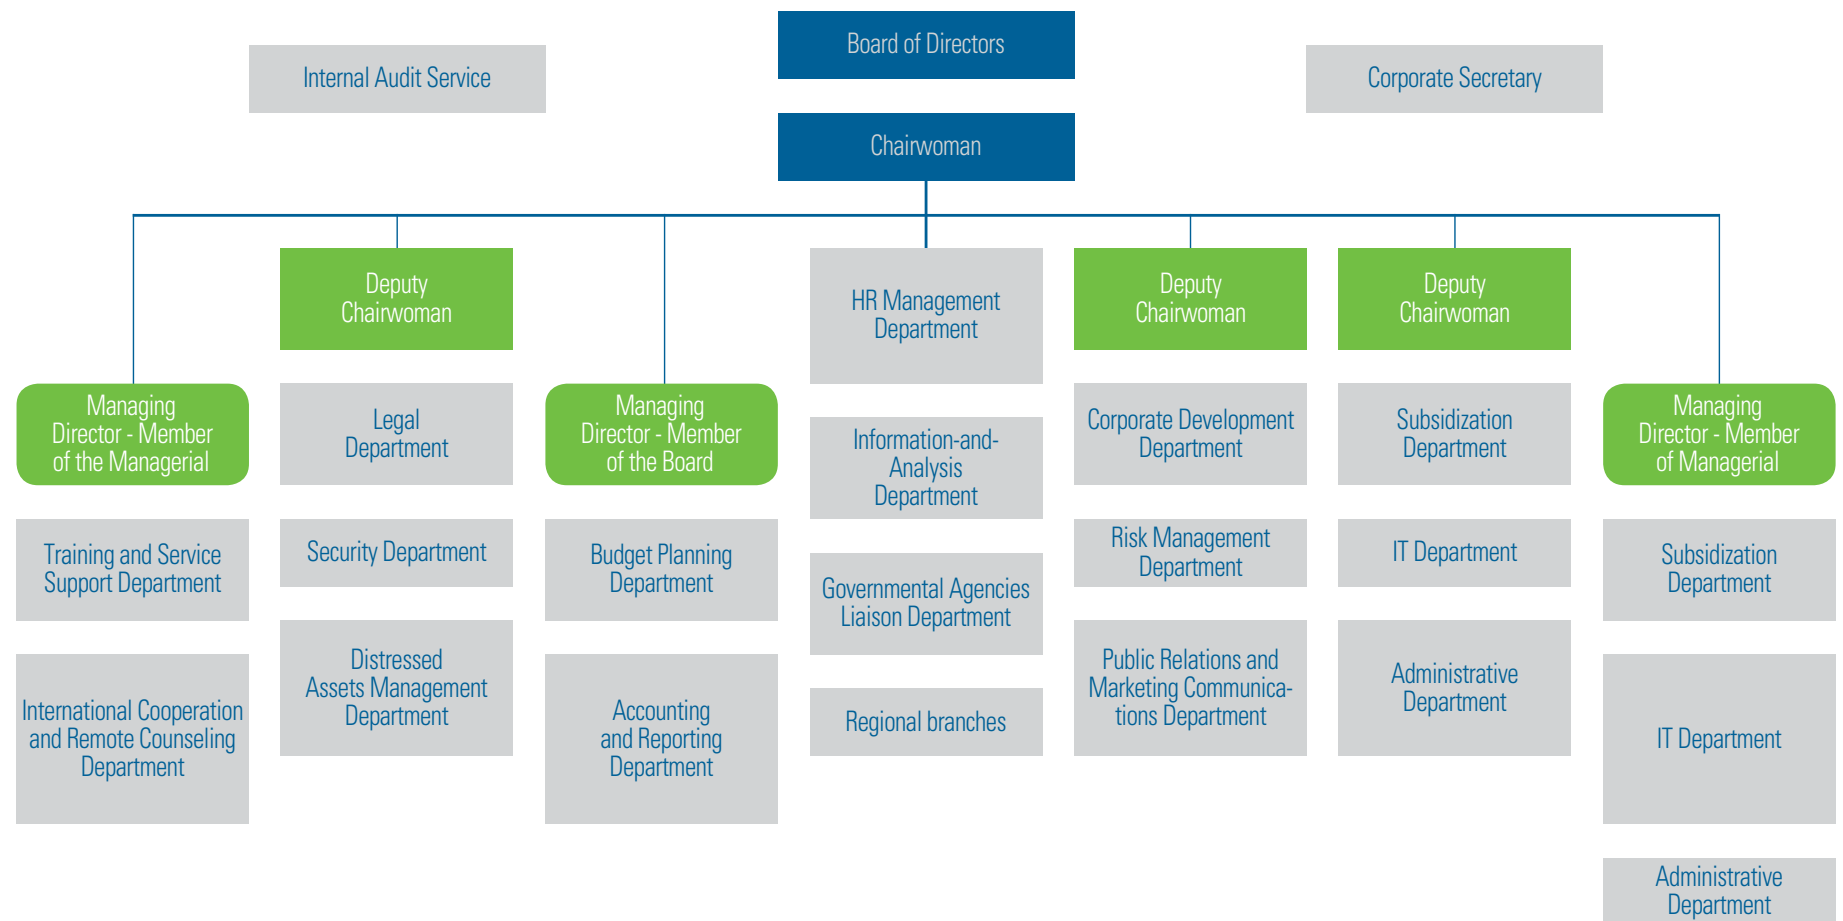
Board of Directors

Internal Audit Service

Corporate Secretary

Chairwoman

Deputy Chairwoman

HR Management Department

Deputy Chairwoman

Deputy Chairwoman

Managing Director - Member of the Managerial

Training and Service Support Department

International Cooperation and Remote Counseling Department

Legal Department

Security Department

Distressed Assets Management Department

Managing Director - Member of the Board

Budget Planning Department

Accounting and Reporting Department

Information-and-Analysis Department

Governmental Agencies Liaison Department

Regional branches

Corporate Development Department

Risk Management Department

Public Relations and Marketing Communications Department

Subsidization Department

IT Department

Administrative Department

Managing Director - Member of Managerial

Subsidization Department

IT Department

Administrative Department